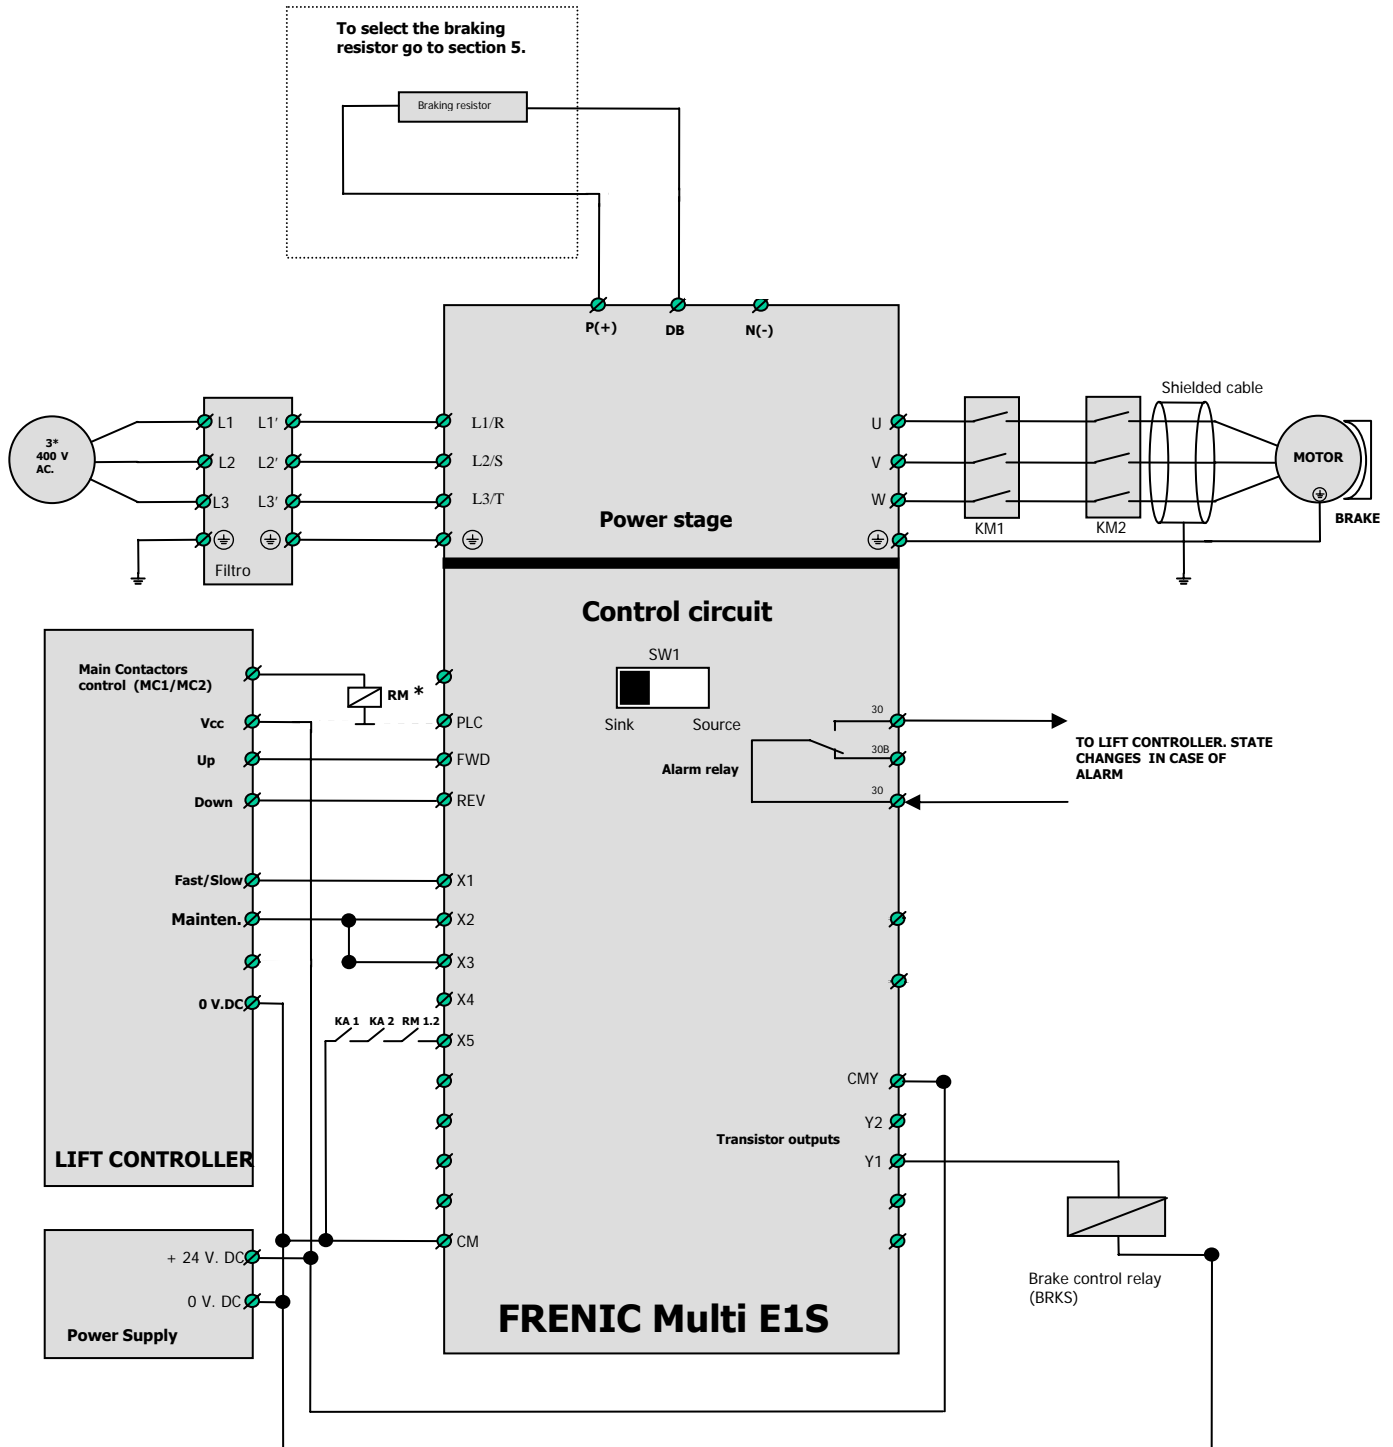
To select the braking resistor go to section 5.

Braking resistor

P(+)
DB
N(-)

3*
400 V
AC.

L1
L1'
L2
L2'
L3
L3'
Filtro

L1/R
L2/S
L3/T

Power stage

U
V
W

KM1
KM2
Shielded cable
MOTOR
BRAKE

Control circuit

SW1
Sink
Source

Main Contactors control (MC1/MC2)
RM *
Vcc
PLC
Up
FWD
Down
REV
Fast/Slow
X1
Mainten.
X2
X3
0 V.DC
X4
KA 1
KA 2
RM 1.2
X5
CM

LIFT CONTROLLER

30
30B
30
Alarm relay
TO LIFT CONTROLLER. STATE CHANGES IN CASE OF ALARM

CMY
Y2
Transistor outputs
Y1

Brake control relay (BRKS)

+ 24 V. DC
0 V. DC
Power Supply

FRENIC Multi E1S